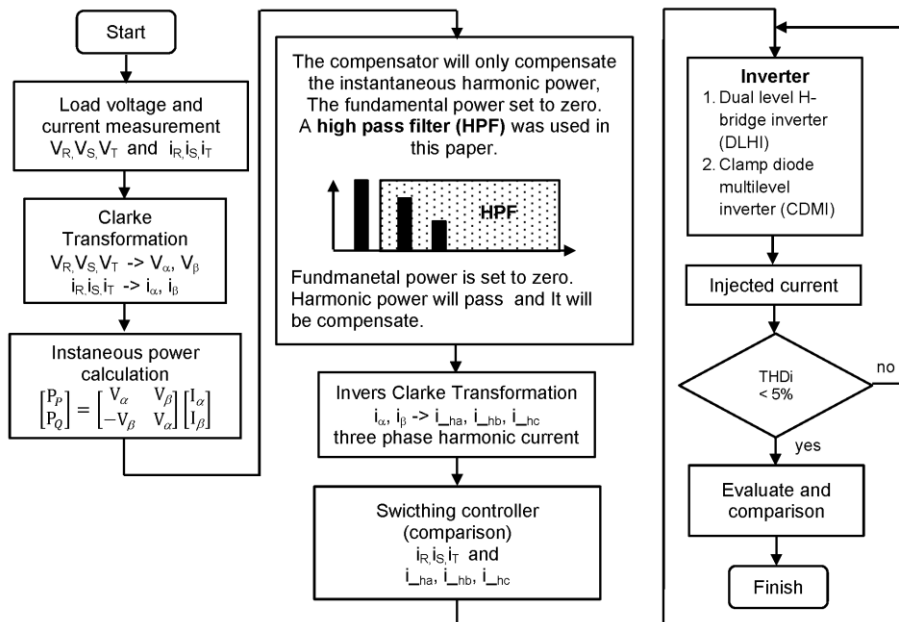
Start

Load voltage and current measurement $V_{R,} V_{S,} V_T$ and $i_{R,} i_{S,} i_T$

Clarke Transformation
$V_{R,} V_{S,} V_T$ -> $V_\alpha$, $V_\beta$
$i_{R,} i_{S,} i_T$ -> $i_\alpha$, $i_\beta$

Instaneous power calculation
$\begin{bmatrix} P_P \\ P_Q \end{bmatrix} = \begin{bmatrix} V_\alpha & V_\beta \\ -V_\beta & V_\alpha \end{bmatrix} \begin{bmatrix} I_\alpha \\ I_\beta \end{bmatrix}$

The compensator will only compensate the instantaneous harmonic power, The fundamental power set to zero. A **high pass filter (HPF)** was used in this paper.

HPF

Fundmanetal power is set to zero. Harmonic power will pass and It will be compensate.

Invers Clarke Transformation
$i_\alpha$, $i_\beta$ -> $i_{\_ha}$, $i_{\_hb}$, $i_{\_hc}$
three phase harmonic current

Swicthing controller (comparison)
$i_{R,} i_{S,} i_T$ and
$i_{\_ha}$, $i_{\_hb}$, $i_{\_hc}$

**Inverter**
1. Dual level H-bridge inverter (DLHI)
2. Clamp diode multilevel inverter (CDMI)

Injected current

THDi < 5%

no

yes

Evaluate and comparison

Finish